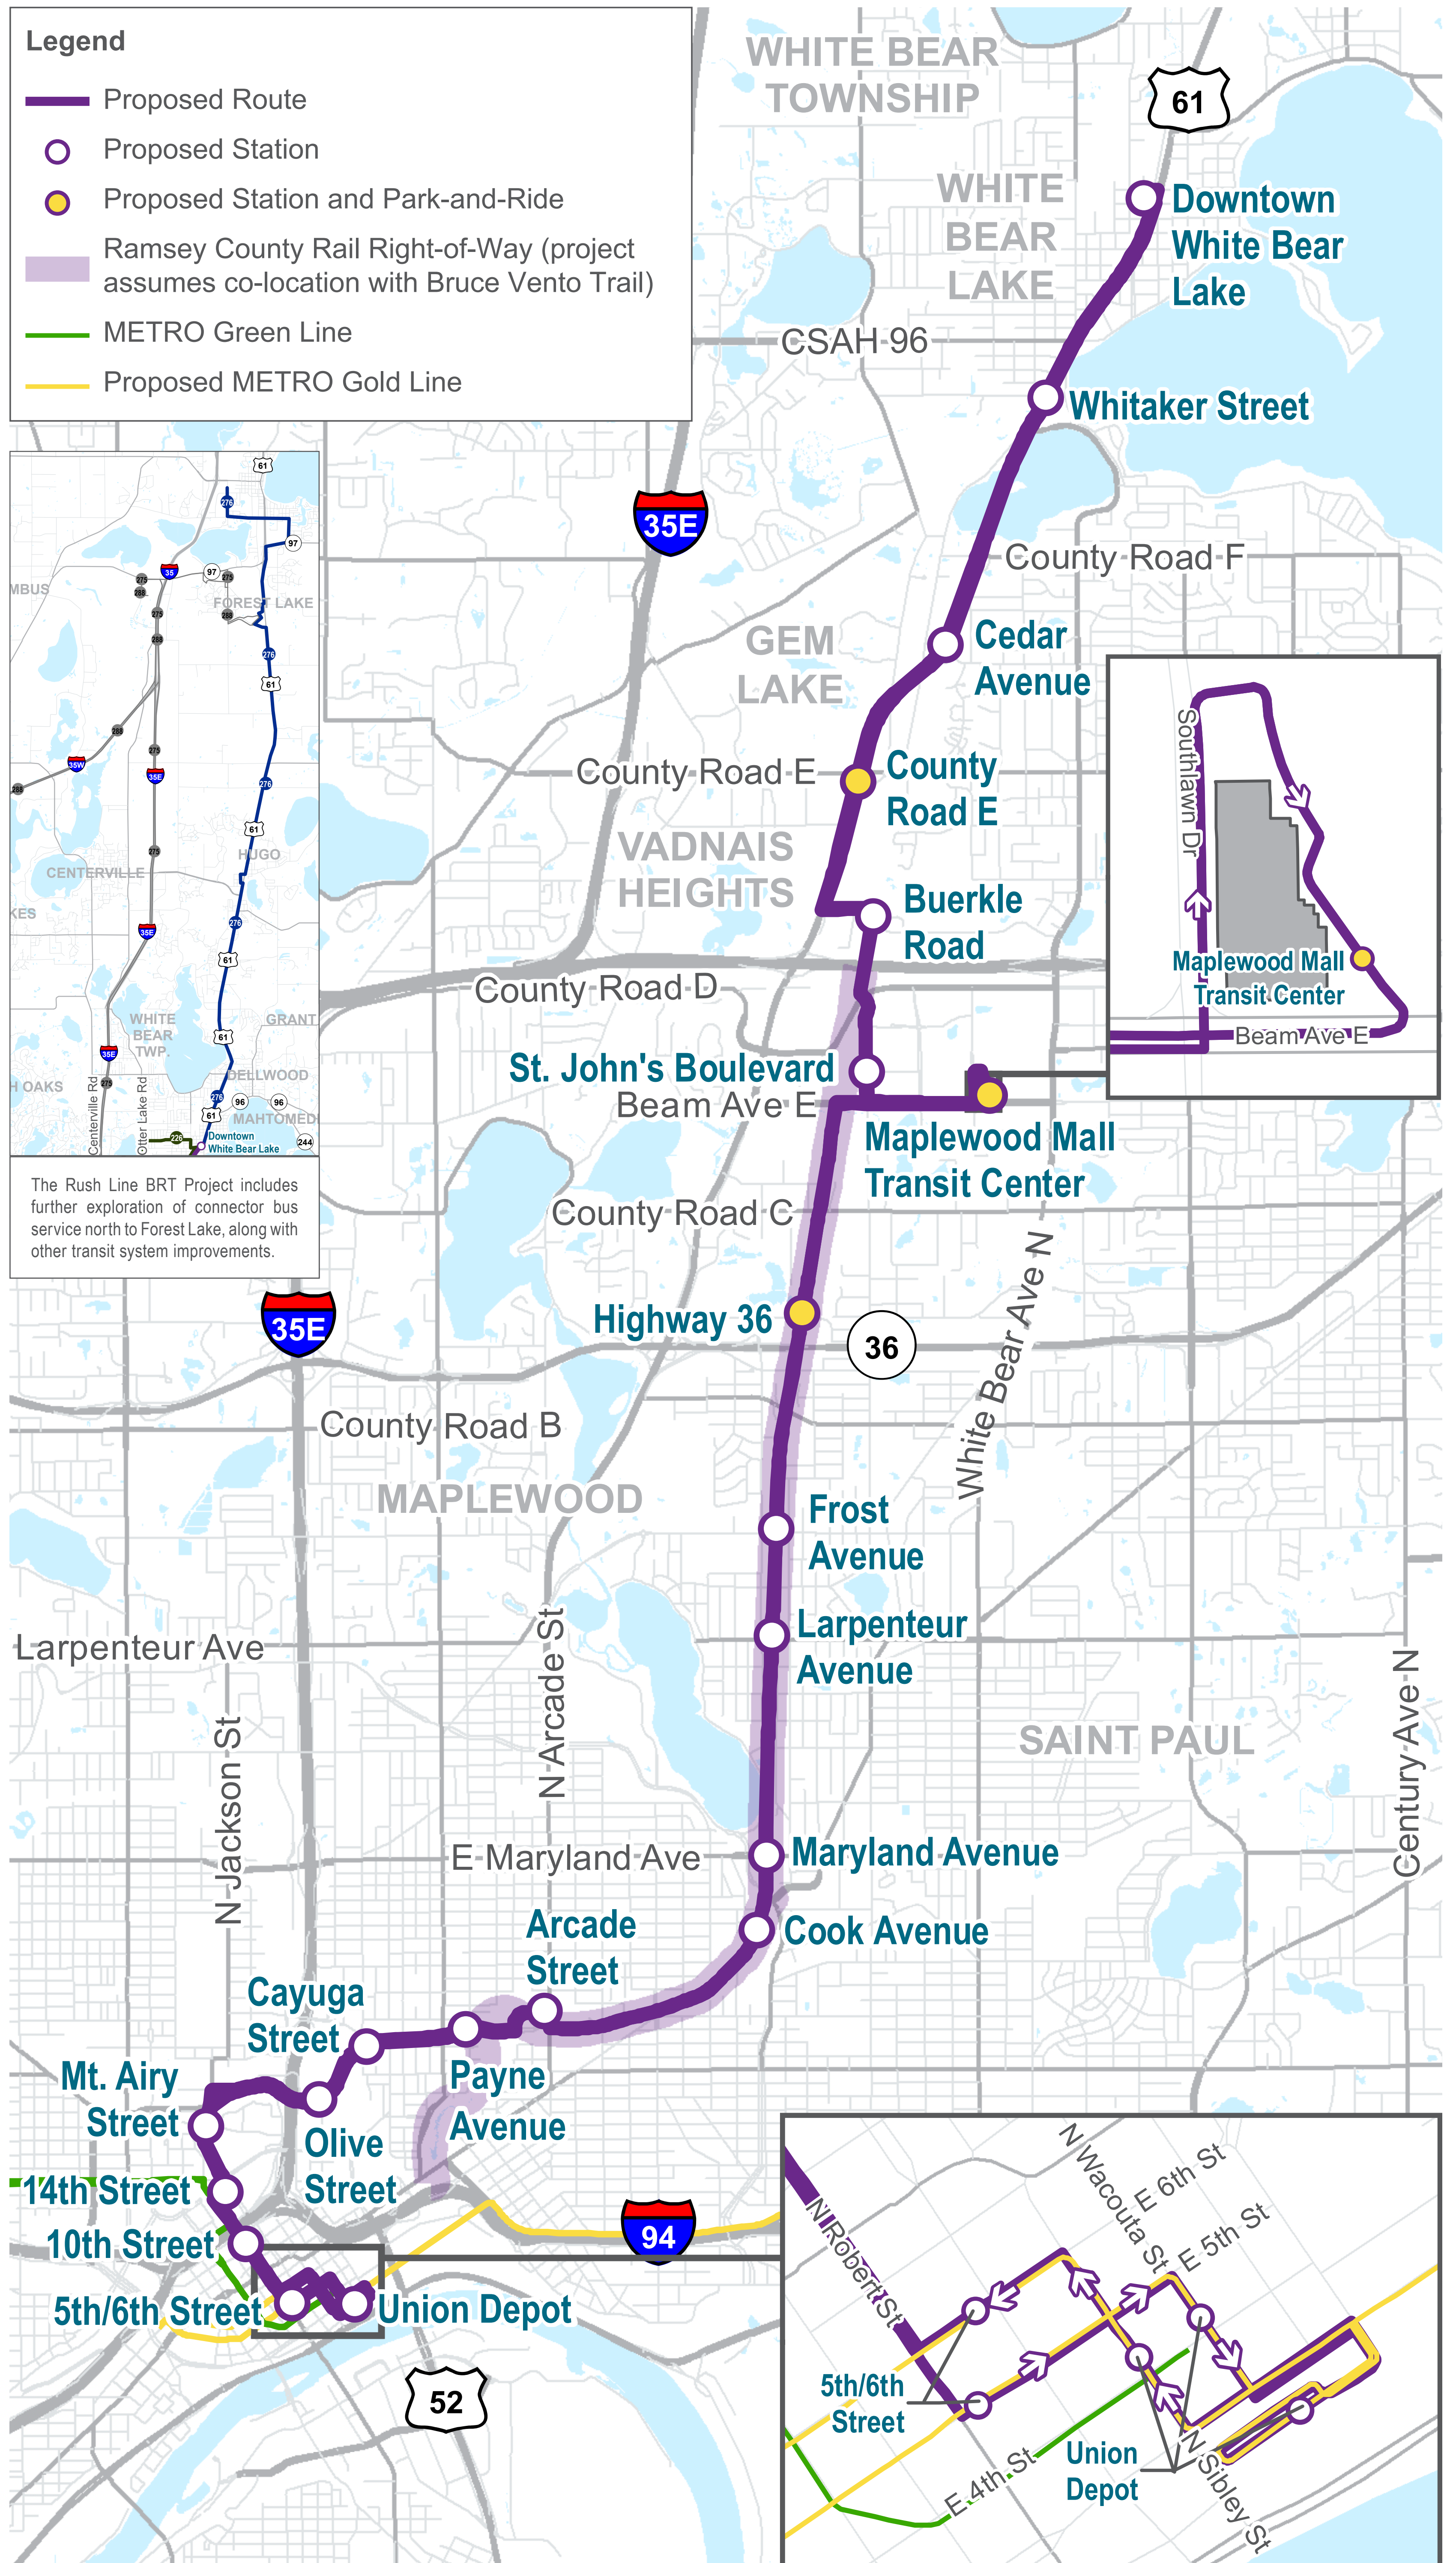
Legend
Proposed Route
Proposed Station
Proposed Station and Park-and-Ride
Ramsey County Rail Right-of-Way (project assumes co-location with Bruce Vento Trail)
METRO Green Line
Proposed METRO Gold Line

WHITE BEAR TOWNSHIP
61
WHITE BEAR LAKE
Downtown White Bear Lake
CSAH 96
Whitaker Street
35E
County Road F
GEM LAKE
Cedar Avenue
County Road E
County Road E
VADNAIS HEIGHTS
Buerkle Road
County Road D
St. John's Boulevard
Beam Ave E
Maplewood Mall Transit Center
County Road C
Highway 36
36
White Bear Ave N
35E
County Road B
MAPLEWOOD
Frost Avenue
Larpenteur Avenue
Larpenteur Ave
N Arcade St
N Jackson St
SAINT PAUL
Century Ave N
E Maryland Ave
Maryland Avenue
Cook Avenue
Arcade Street
Cayuga Street
Payne Avenue
Mt. Airy Street
Olive Street
14th Street
10th Street
5th/6th Street
Union Depot
94
52

Southlawn Dr
Maplewood Mall Transit Center
Beam Ave E

N Robert St
N Wacouta St
E 6th St
E 5th St
5th/6th Street
Union Depot
E 4th St
N Sibley St

61
276
97
35
275
FOREST LAKE
MBUS
35W
35E
CENTERVILLE
HUGO
KES
WHITE BEAR TWP.
GRANT
DELLWOOD
OAKS
MAHTOMEDI
Centerville Rd
Otter Lake Rd
Downtown White Bear Lake
96
244
226

The Rush Line BRT Project includes further exploration of connector bus service north to Forest Lake, along with other transit system improvements.